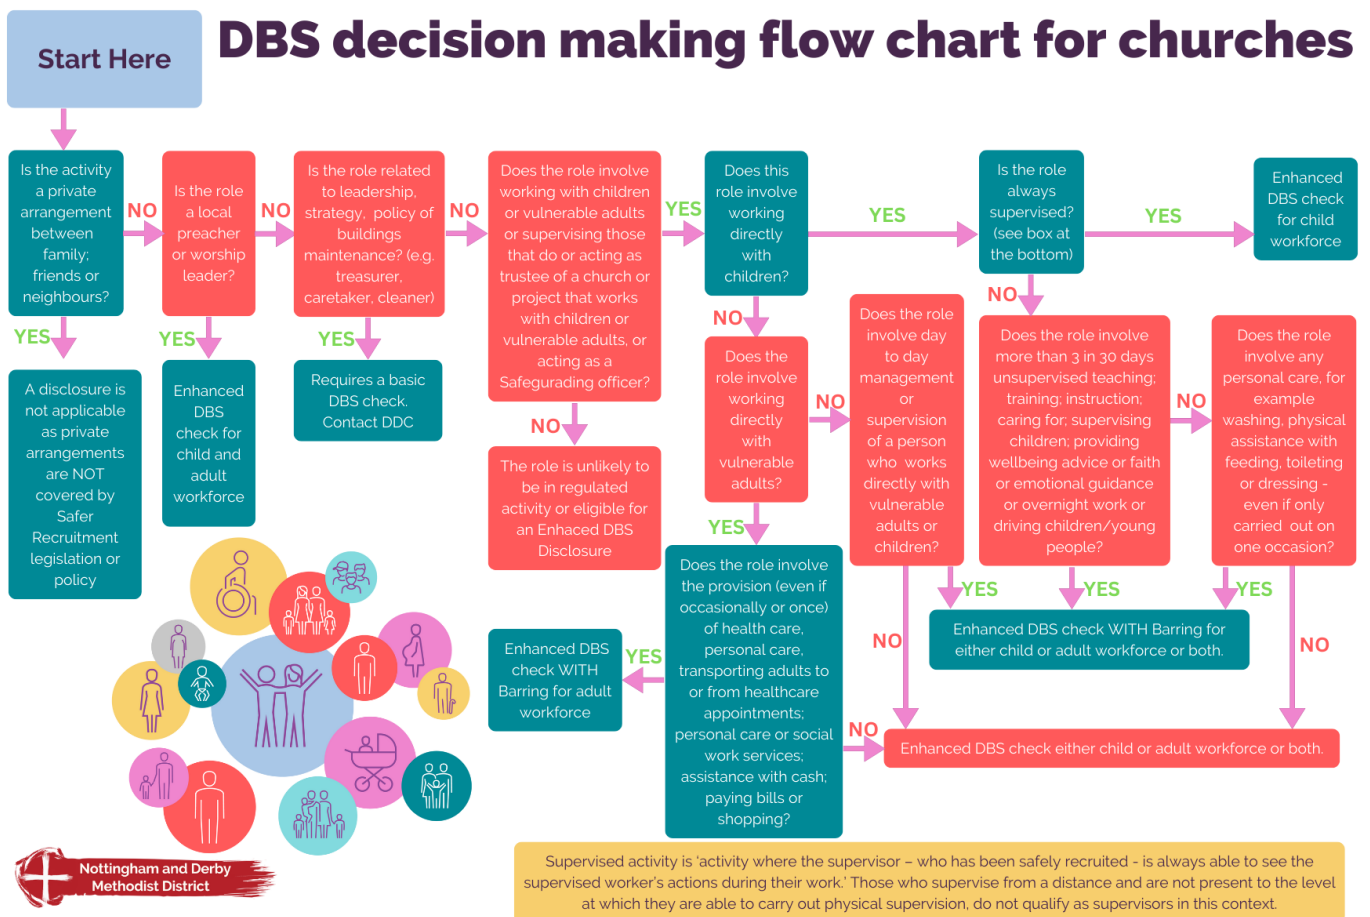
Start Here

DBS decision making flow chart for churches

Is the activity a private arrangement between family; friends or neighbours?

NO

Is the role a local preacher or worship leader?

NO

Is the role related to leadership, strategy, policy of buildings maintenance? (e.g. treasurer, caretaker, cleaner)

NO

Does the role involve working with children or vulnerable adults or supervising those that do or acting as trustee of a church or project that works with children or vulnerable adults, or acting as a Safegurading officer?

YES

Does this role involve working directly with children?

YES

Is the role always supervised? (see box at the bottom)

YES

Enhanced DBS check for child workforce

YES

A disclosure is not applicable as private arrangements are NOT covered by Safer Recruitment legislation or policy

YES

Enhanced DBS check for child and adult workforce

YES

Requires a basic DBS check. Contact DDC

NO

The role is unlikely to be in regulated activity or eligible for an Enhaced DBS Disclosure

NO

Does the role involve working directly with vulnerable adults?

NO

Does the role involve day to day management or supervision of a person who works directly with vulnerable adults or children?

NO

Does the role involve more than 3 in 30 days unsupervised teaching; training; instruction; caring for; supervising children; providing wellbeing advice or faith or emotional guidance or overnight work or driving children/young people?

NO

Does the role involve any personal care, for example washing, physical assistance with feeding, toileting or dressing - even if only carried out on one occasion?

YES

Does the role involve the provision (even if occasionally or once) of health care, personal care, transporting adults to or from healthcare appointments; personal care or social work services; assistance with cash; paying bills or shopping?

YES

Enhanced DBS check WITH Barring for adult workforce

YES

YES

YES

Enhanced DBS check WITH Barring for either child or adult workforce or both.

NO

NO

NO

Enhanced DBS check either child or adult workforce or both.

Nottingham and Derby Methodist District

Supervised activity is 'activity where the supervisor – who has been safely recruited - is always able to see the supervised worker's actions during their work.' Those who supervise from a distance and are not present to the level at which they are able to carry out physical supervision, do not qualify as supervisors in this context.